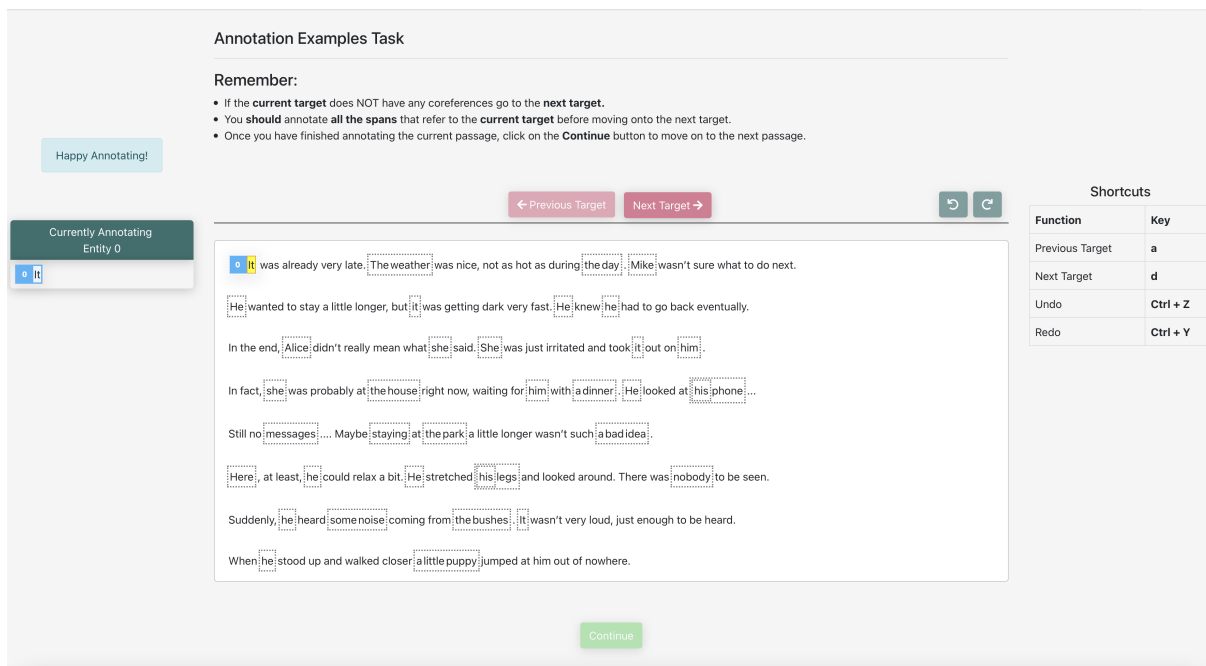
Annotation Examples Task

Remember:

- If the **current target** does NOT have any coreferences go to the **next target.**
- You **should** annotate **all the spans** that refer to the **current target** before moving onto the next target.
- Once you have finished annotating the current passage, click on the **Continue** button to move on to the next passage.

Happy Annotating!

Currently Annotating
Entity 0

0 It

← Previous Target   Next Target →

0 It was already very late. The weather was nice, not as hot as during the day . Mike wasn't sure what to do next.

He wanted to stay a little longer, but it was getting dark very fast. He knew he had to go back eventually.

In the end, Alice didn't really mean what she said. She was just irritated and took it out on him .

In fact, she was probably at the house right now, waiting for him with a dinner . He looked at his phone ...

Still no messages .... Maybe staying at the park a little longer wasn't such a bad idea .

Here , at least, he could relax a bit. He stretched his legs and looked around. There was nobody to be seen.

Suddenly, he heard some noise coming from the bushes . It wasn't very loud, just enough to be heard.

When he stood up and walked closer a little puppy jumped at him out of nowhere.

Continue

Shortcuts

| Function | Key |
|---|---|
| Previous Target | a |
| Next Target | d |
| Undo | Ctrl + Z |
| Redo | Ctrl + Y |